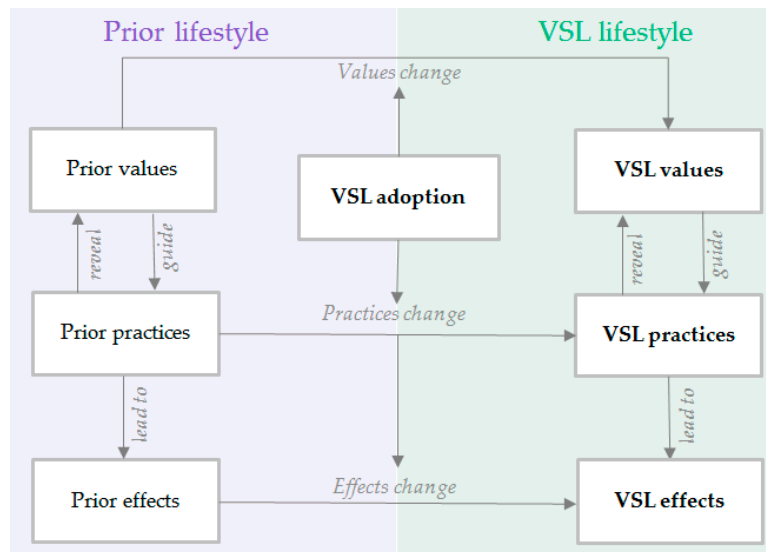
Prior lifestyle

VSL lifestyle

Values change

Prior values

VSL adoption

VSL values

reveal

guide

reveal

guide

Practices change

Prior practices

VSL practices

lead to

lead to

Effects change

Prior effects

VSL effects